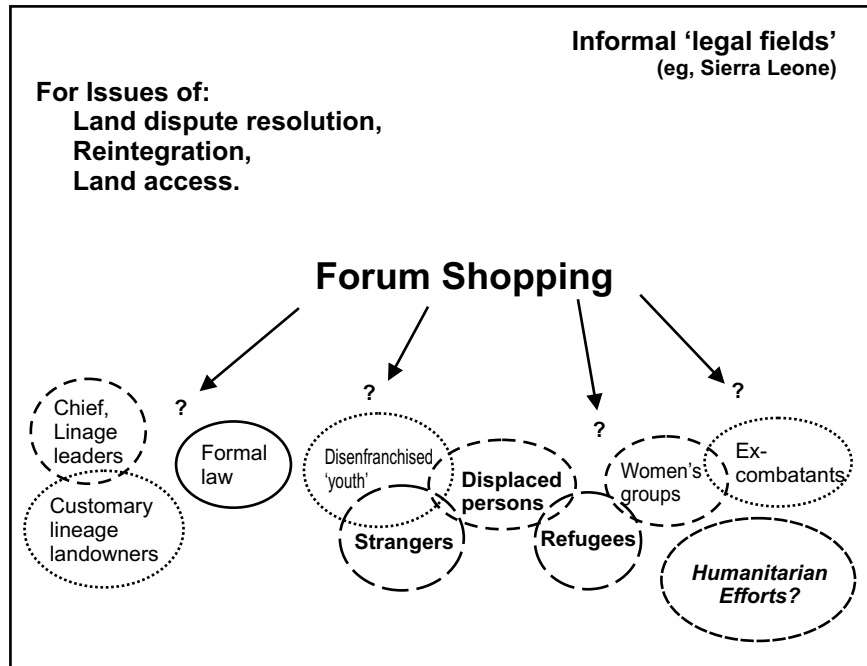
Informal 'legal fields'
(eg, Sierra Leone)

For Issues of:
Land dispute resolution,
Reintegration,
Land access.

Forum Shopping

Chief, Linage leaders

?

Formal law

Customary lineage landowners

?

Disenfranchised 'youth'

Displaced persons

Strangers

?

Refugees

?

Women's groups

Ex-combatants

Humanitarian Efforts?